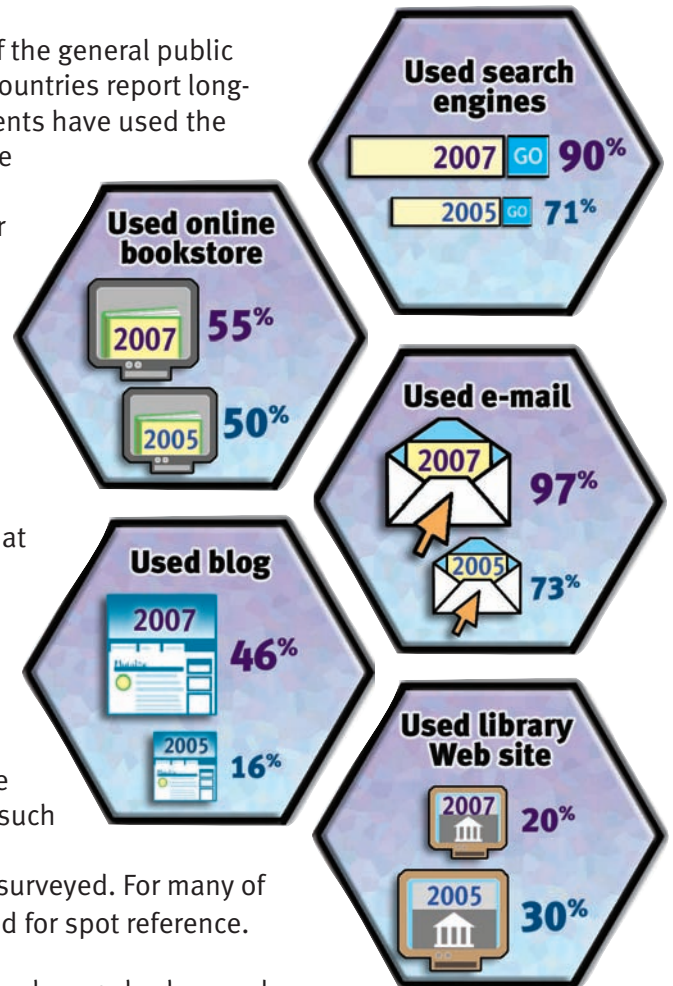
f the general public
ountries report long-
ents have used the
e

r

at

e
such

surveyed. For many of
d for spot reference.

Used search engines
2007 GO 90%
2005 GO 71%

Used online bookstore
2007 55%
2005 50%

Used e-mail
2007 97%
2005 73%

Used blog
2007 46%
2005 16%

Used library Web site
2007 20%
2005 30%